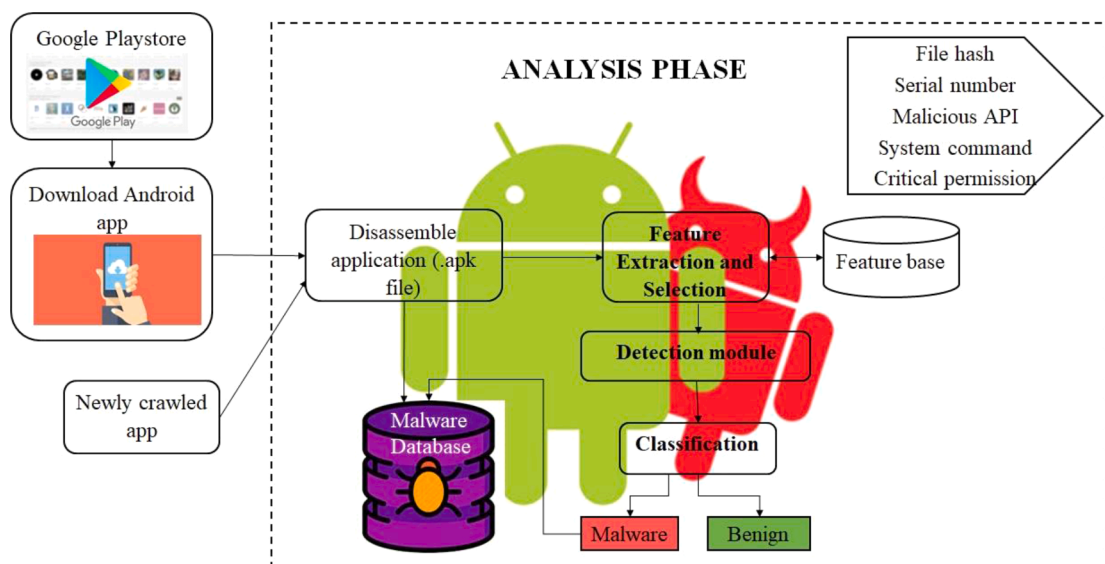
Google Playstore

Google Play

Download Android app

Newly crawled app

ANALYSIS PHASE

File hash
Serial number
Malicious API
System command
Critical permission

Disassemble application (.apk file)

Feature Extraction and Selection

Feature base

Detection module

Malware Database

Classification

Malware

Benign